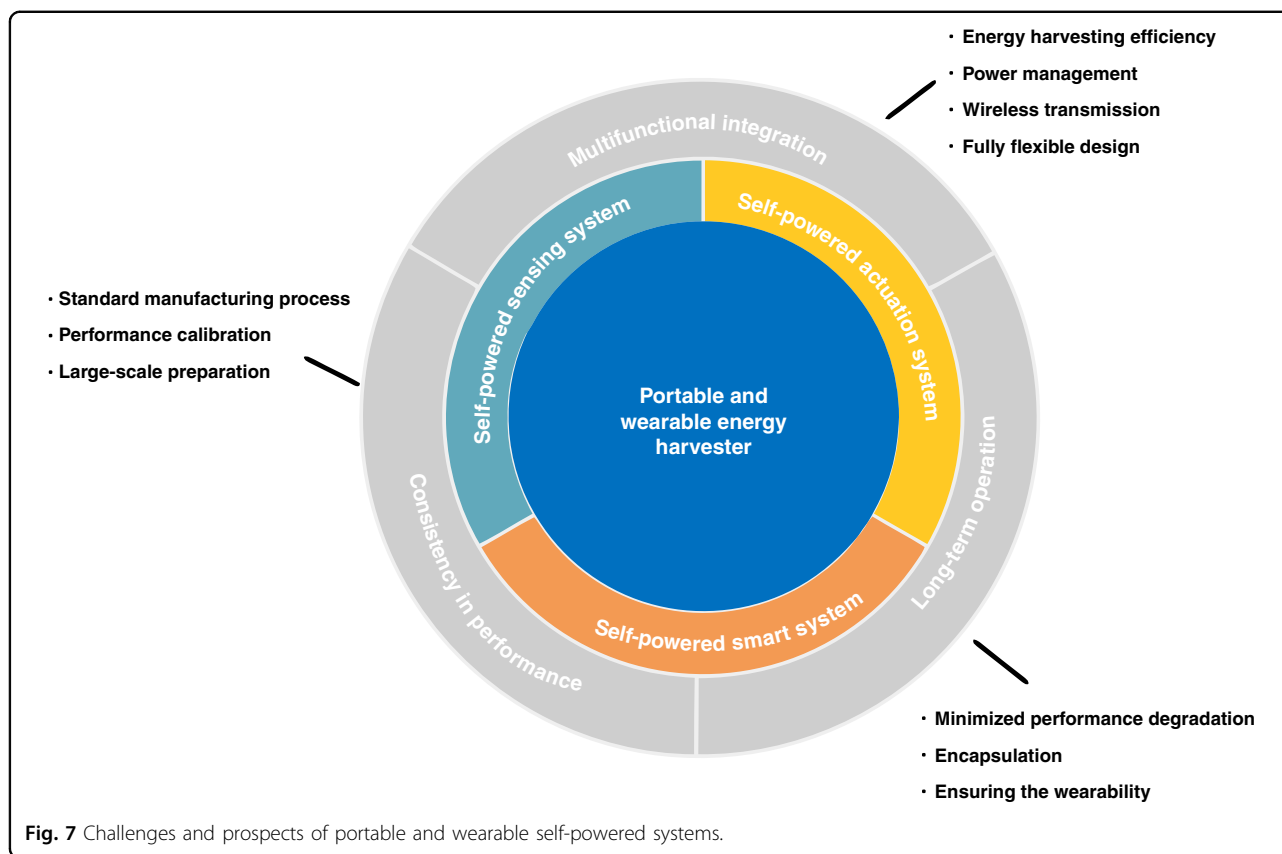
· Energy harvesting efficiency
· Power management
· Wireless transmission
· Fully flexible design

Multifunctional integration

Self-powered sensing system

Self-powered actuation system

· Standard manufacturing process
· Performance calibration
· Large-scale preparation

Portable and wearable energy harvester

Consistency in performance

Long-term operation

Self-powered smart system

· Minimized performance degradation
· Encapsulation
· Ensuring the wearability

**Fig. 7** Challenges and prospects of portable and wearable self-powered systems.